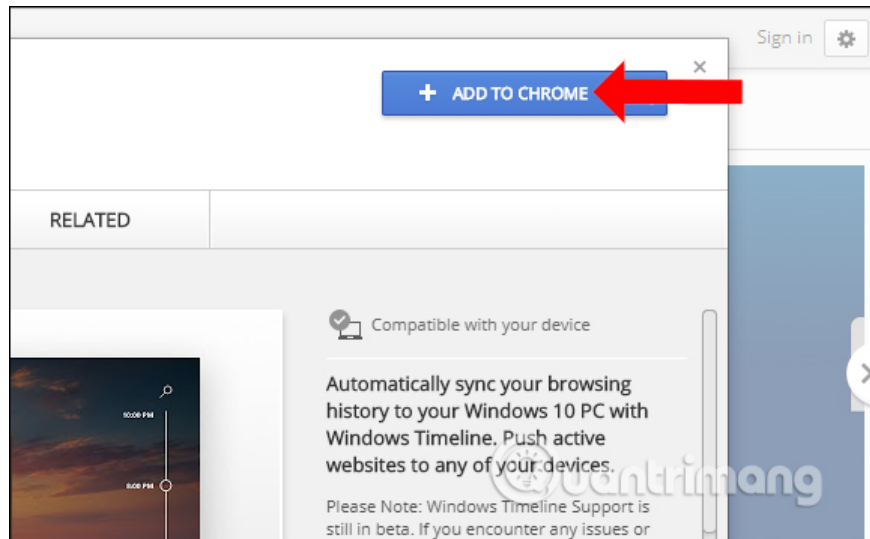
Sign in

+ ADD TO CHROME

×

RELATED

10:00 PM

8:00 PM

Compatible with your device

Automatically sync your browsing history to your Windows 10 PC with Windows Timeline. Push active websites to any of your devices.

Please Note: Windows Timeline Support is still in beta. If you encounter any issues or

uantrimang